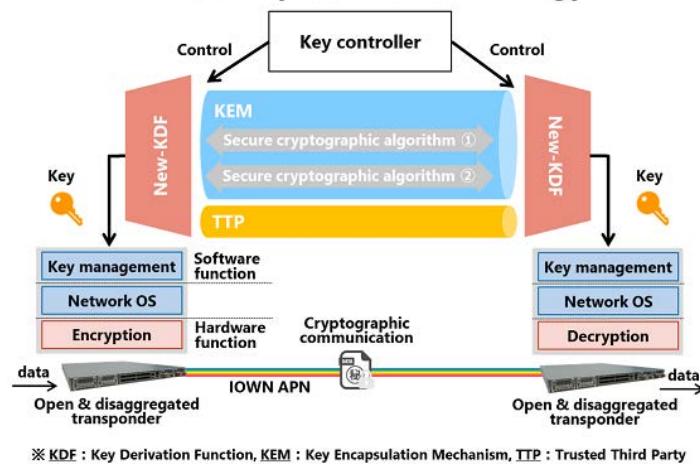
Key controller

Control

Control

New-KDF

KEM

Secure cryptographic algorithm ①

Secure cryptographic algorithm ②

TTP

New-KDF

Key

Key

Key management

Software function

Network OS

Encryption

Hardware function

Key management

Network OS

Decryption

Cryptographic communication

data

IOWN APN

data

Open & disaggregated transponder

Open & disaggregated transponder

※ KDF : Key Derivation Function, KEM : Key Encapsulation Mechanism, TTP : Trusted Third Party